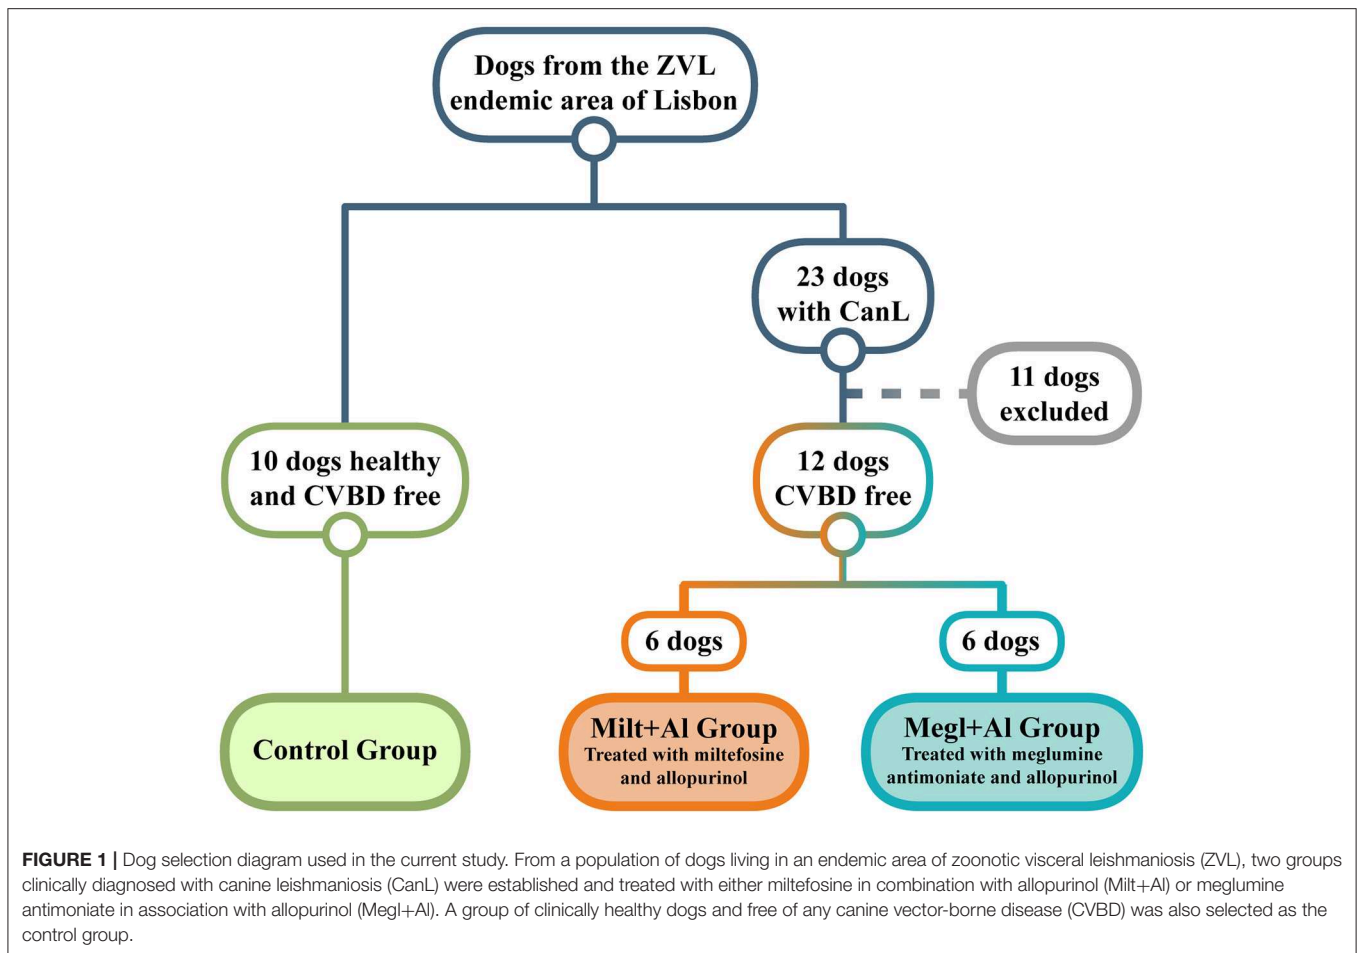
Dogs from the ZVL endemic area of Lisbon

23 dogs with CanL

11 dogs excluded

10 dogs healthy and CVBD free

12 dogs CVBD free

6 dogs

6 dogs

Control Group

Milt+Al Group
Treated with miltefosine and allopurinol

Megl+Al Group
Treated with meglumine antimoniate and allopurinol

**FIGURE 1 |** Dog selection diagram used in the current study. From a population of dogs living in an endemic area of zoonotic visceral leishmaniosis (ZVL), two groups clinically diagnosed with canine leishmaniosis (CanL) were established and treated with either miltefosine in combination with allopurinol (Milt+Al) or meglumine antimoniate in association with allopurinol (Megl+Al). A group of clinically healthy dogs and free of any canine vector-borne disease (CVBD) was also selected as the control group.